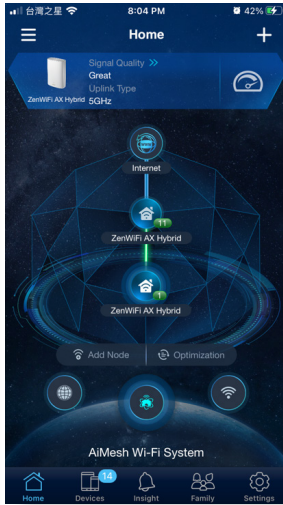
台灣之星 8:04 PM 42%

Home

ZenWiFi AX Hybrid
Signal Quality
Great
Uplink Type
5GHz

Internet

11
ZenWiFi AX Hybrid

1
ZenWiFi AX Hybrid

Add Node
Optimization

AiMesh Wi-Fi System

Home
14
Devices
Insight
Family
Settings